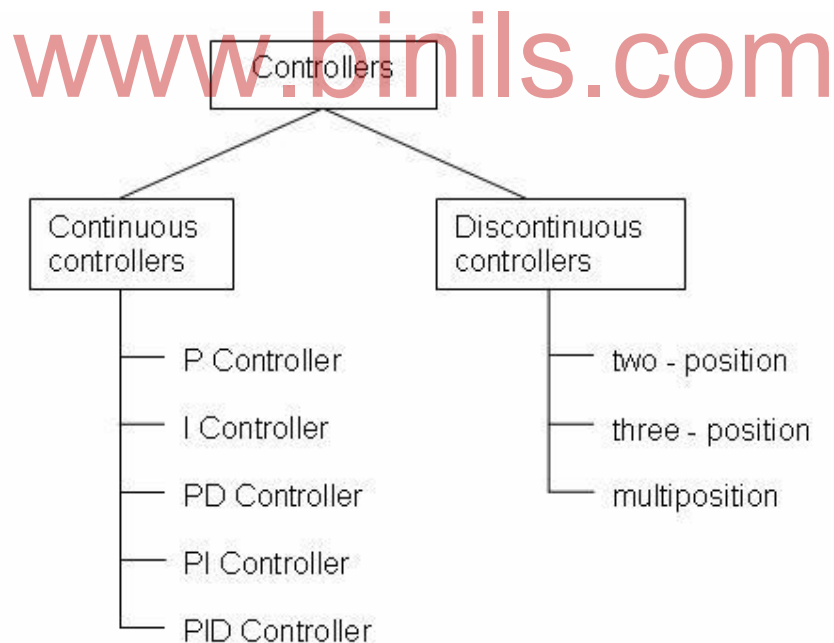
www.binils.com

Controllers

Continuous controllers

P Controller

I Controller

PD Controller

PI Controller

PID Controller

Discontinuous controllers

two - position

three - position

multiposition